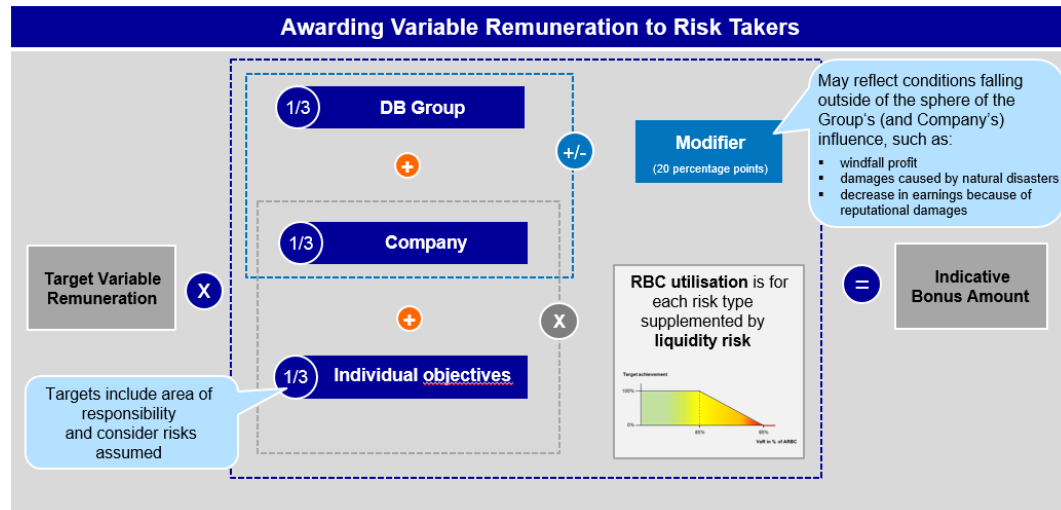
Awarding Variable Remuneration to Risk Takers

1/3 DB Group

+

1/3 Company

+

1/3 Individual objectives

+/-

Modifier
(20 percentage points)

May reflect conditions falling outside of the sphere of the Group's (and Company's) influence, such as:
- windfall profit
- damages caused by natural disasters
- decrease in earnings because of reputational damages

Target Variable Remuneration

X

X

=

Indicative Bonus Amount

RBC utilisation is for each risk type supplemented by liquidity risk

Target achievement
100%
0%
85%
95%
VaR in % of ARBC

Targets include area of responsibility and consider risks assumed